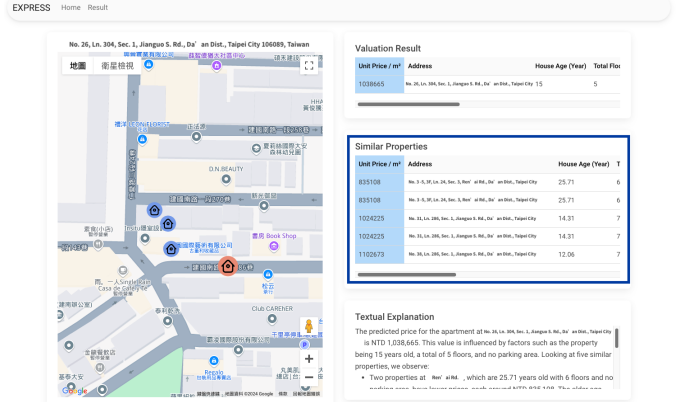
EXPRESS Home Result

No. 26, Ln. 304, Sec. 1, Jianguo S. Rd., Da an Dist., Taipei City 106089, Taiwan

地圖 衛星檢視

D.N.BEAUTY

Book Shop

Club CARENER

Google 鍵盤快速鍵 地圖資料 ©2024 Google 條款 回報地圖錯誤

Valuation Result

| Unit Price / m² | Address | House Age (Year) | Total Floo |
|---|---|---|---|
| 1038665 | No. 26, Ln. 304, Sec. 1, Jianguo S. Rd., Da an Dist., Taipei City | 15 | 5 |

Similar Properties

| Unit Price / m² | Address | House Age (Year) | T |
|---|---|---|---|
| 835108 | No. 3-5, 3F, Ln. 24, Sec. 2, Ren ai Rd., Da an Dist., Taipei City | 25.71 | 6 |
| 835108 | No. 3-5, 3F, Ln. 24, Sec. 2, Ren ai Rd., Da an Dist., Taipei City | 25.71 | 6 |
| 1024225 | No. 31, Ln. 286, Sec. 1, Jianguo S. Rd., Da an Dist., Taipei City | 14.31 | 7 |
| 1024225 | No. 31, Ln. 286, Sec. 1, Jianguo S. Rd., Da an Dist., Taipei City | 14.31 | 7 |
| 1102673 | No. 33, Ln. 286, Sec. 1, Jianguo S. Rd., Da an Dist., Taipei City | 12.06 | 7 |

Textual Explanation

The predicted price for the apartment at No. 26, Ln. 304, Sec. 1, Jianguo S. Rd., Da an Dist., Taipei City is NTD 1,038,665. This value is influenced by factors such as the property being 15 years old, a total of 5 floors, and no parking area. Looking at five similar properties, we observe:

• Two properties at Ren ai Rd. , which are 25.71 years old with 6 floors and no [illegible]